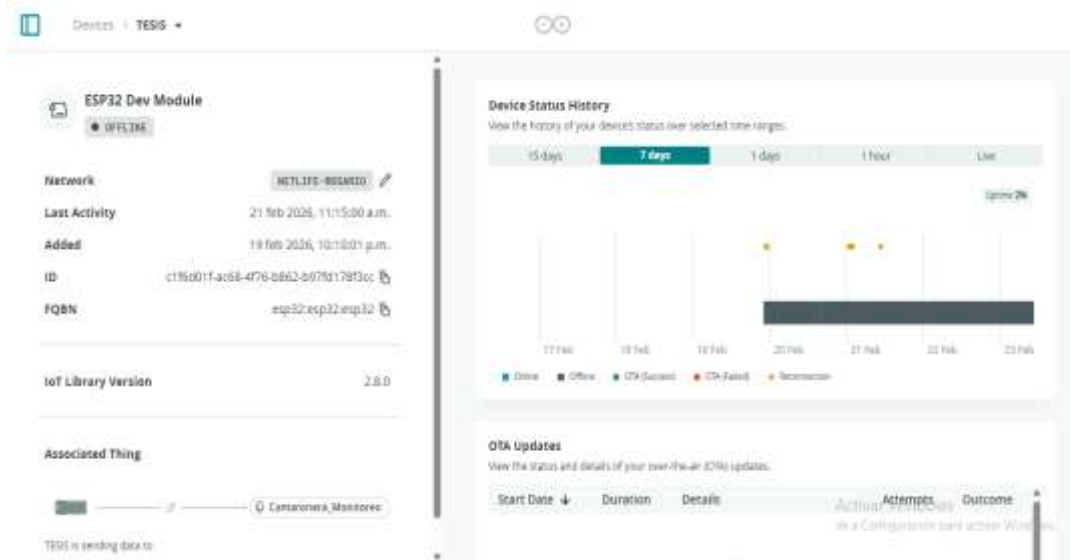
Devices / TESIS ▾

ESP32 Dev Module
● OFFLINE

Network NETLIFE-ROSARIO
Last Activity 21 feb 2026, 11:15:00 a.m.
Added 19 feb 2026, 10:10:01 p.m.
ID c1f6d01f-ac68-4f76-b862-b97fd178f3cc
FQBN esp32:esp32:esp32

IoT Library Version 2.8.0

Associated Thing

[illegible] Camaronera_Monitoreo

TESIS is sending data to:

Device Status History
View the history of your device's status over selected time ranges.

15 days | 7 days | 1 days | 1 hour | Live

Uptime 2%

17 Feb 18 Feb 19 Feb 20 Feb 21 Feb 22 Feb 23 Feb

Online Offline OTA (Success) OTA (Failed) Reconnection

OTA Updates
View the status and details of your over-the-air (OTA) updates.

| Start Date ↓ | Duration | Details | Attempts | Outcome |
|---|---|---|---|---|

Activar Windows
Ve a Configuración para activar Windows.